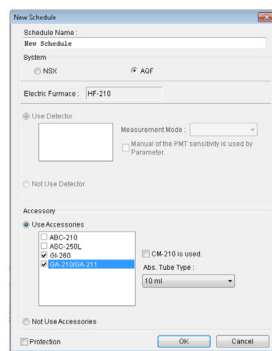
New Schedule

Schedule Name :
New Schedule

System
NSX
AQF

Electric Furnace : HF-210

Use Detector
Measurement Mode :
Manual of the PMT sensitivity is used by Parameter.

Not Use Detector

Accessory
Use Accessories
ABC-210
ASC-250L
GI-260
GA-210/GA-211
CM-210 is used.
Abs. Tube Type :
10 ml

Not Use Accessories

Protection
OK
Cancel